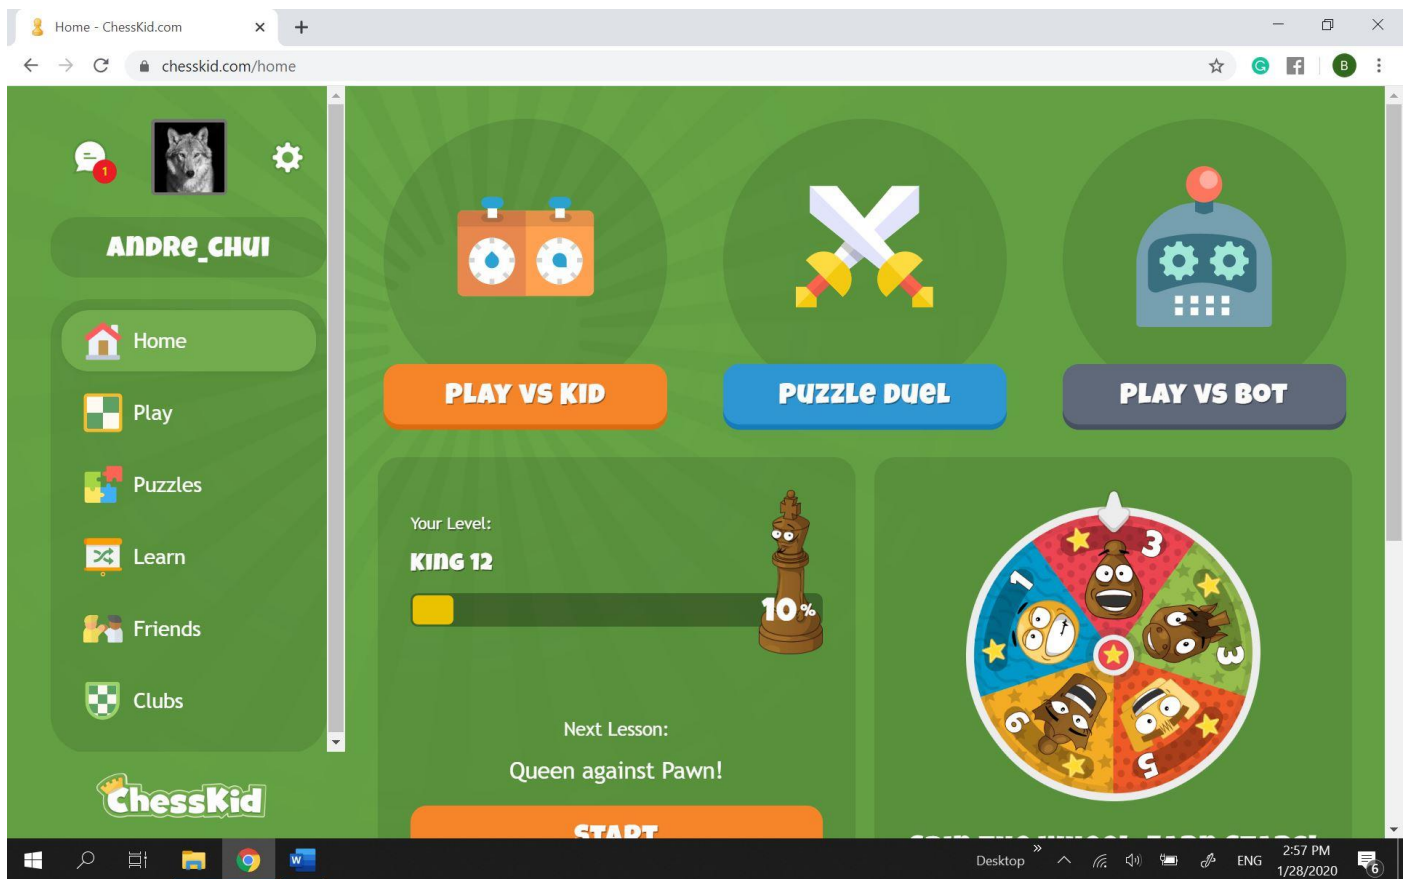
Home - ChessKid.com

chesskid.com/home

B

1

ANDRE_CHUI

Home

Play

Puzzles

Learn

Friends

Clubs

ChessKid

PLAY VS KID

PUZZLE DUEL

PLAY VS BOT

Your Level:

KING 12

10%

Next Lesson:

Queen against Pawn!

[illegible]

3

1

3

6

5

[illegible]

Desktop

ENG

2:57 PM
1/28/2020

6